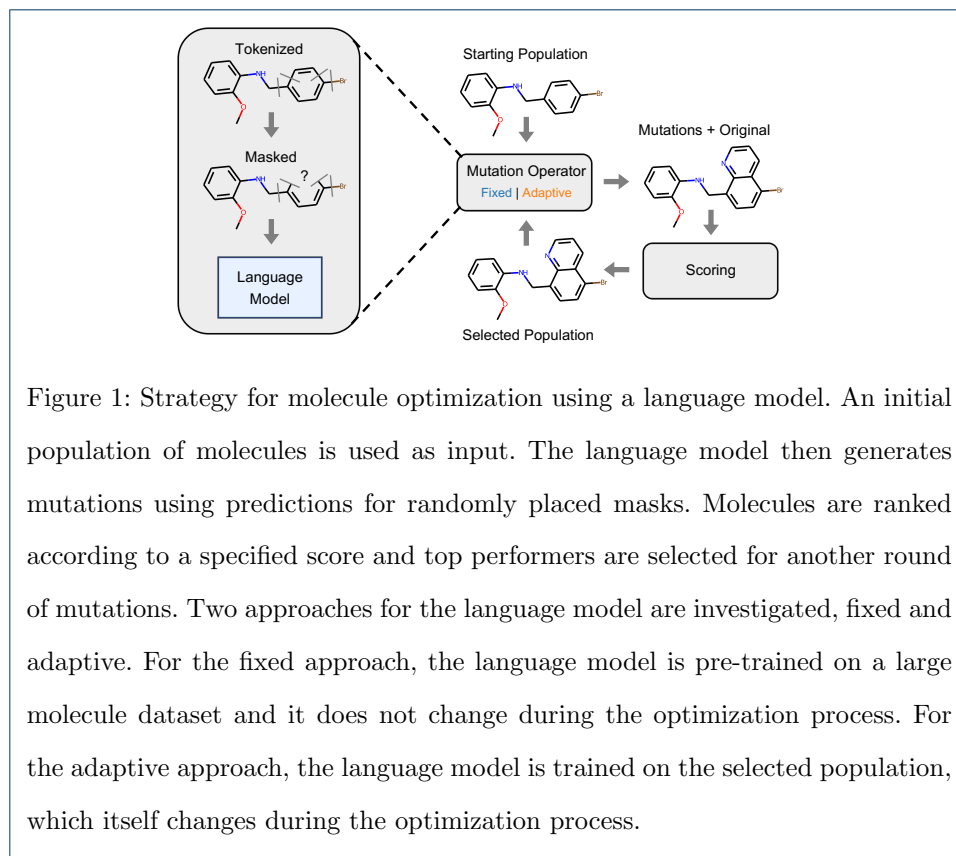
Tokenized

NH

Br

O

Masked

NH

?

Br

O

Language Model

Starting Population

NH

Br

O

Mutation Operator

Fixed | Adaptive

Mutations + Original

N

NH

Br

O

Scoring

N

NH

Br

O

Selected Population

Figure 1: Strategy for molecule optimization using a language model. An initial population of molecules is used as input. The language model then generates mutations using predictions for randomly placed masks. Molecules are ranked according to a specified score and top performers are selected for another round of mutations. Two approaches for the language model are investigated, fixed and adaptive. For the fixed approach, the language model is pre-trained on a large molecule dataset and it does not change during the optimization process. For the adaptive approach, the language model is trained on the selected population, which itself changes during the optimization process.